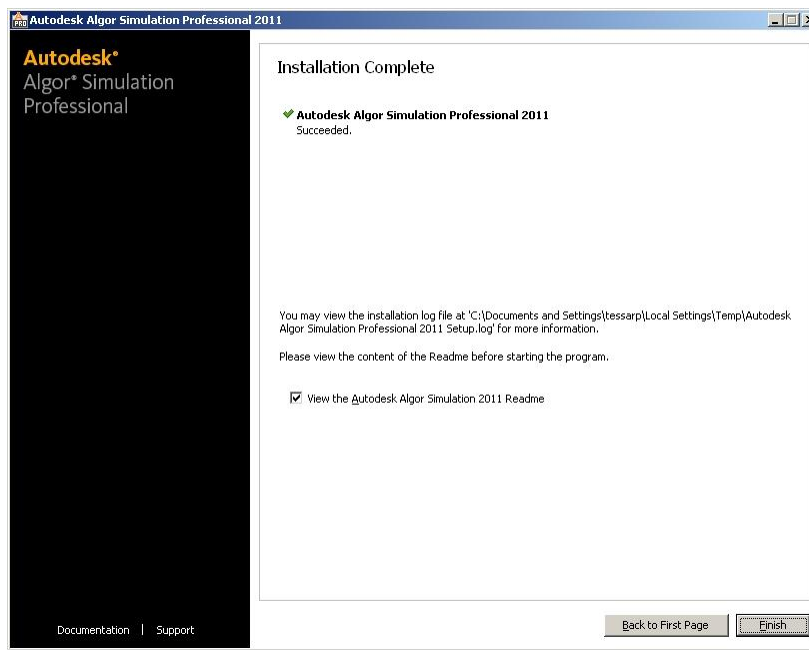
Autodesk Algor Simulation Professional 2011

Autodesk®
Algor® Simulation Professional

Installation Complete

✔ Autodesk Algor Simulation Professional 2011
Succeeded.

You may view the installation log file at 'C:\Documents and Settings\tessarp\Local Settings\Temp\Autodesk Algor Simulation Professional 2011 Setup.log' for more information.

Please view the content of the Readme before starting the program.

☑ View the Autodesk Algor Simulation 2011 Readme

Documentation | Support

Back to First Page

Finish